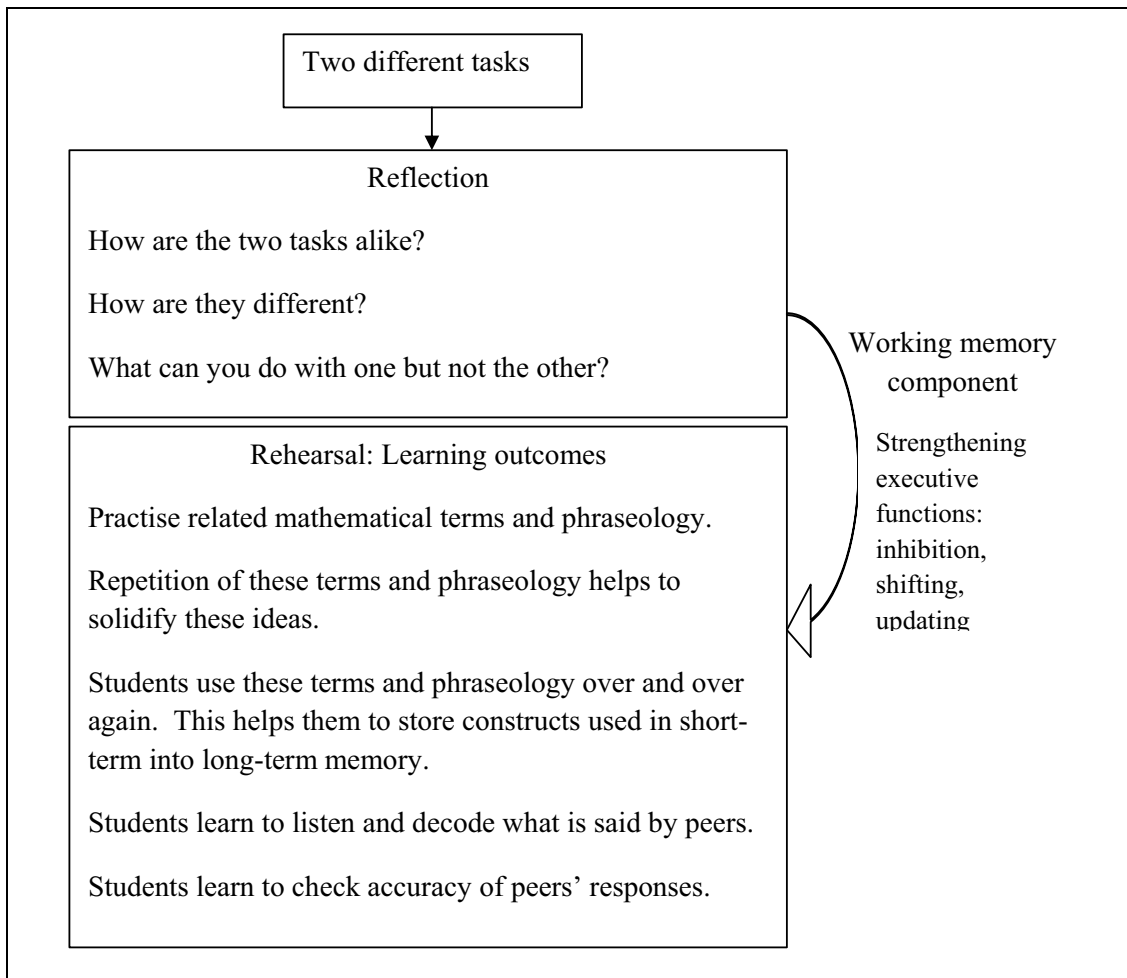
Two different tasks

Reflection

How are the two tasks alike?

How are they different?

What can you do with one but not the other?

Working memory component

Strengthening executive functions: inhibition, shifting, updating

Rehearsal: Learning outcomes

Practise related mathematical terms and phraseology.

Repetition of these terms and phraseology helps to solidify these ideas.

Students use these terms and phraseology over and over again. This helps them to store constructs used in short-term into long-term memory.

Students learn to listen and decode what is said by peers.

Students learn to check accuracy of peers' responses.